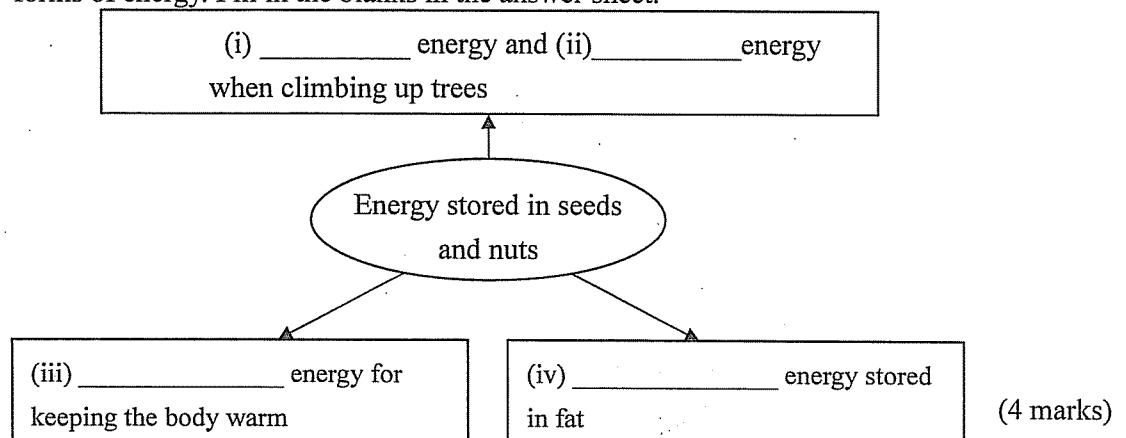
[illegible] forms of energy. Fill in the blanks in the answer sheet.

(i) __________ energy and (ii) __________ energy when climbing up trees

Energy stored in seeds and nuts

(iii) ______________ energy for keeping the body warm

(iv) ______________ energy stored in fat

(4 marks)